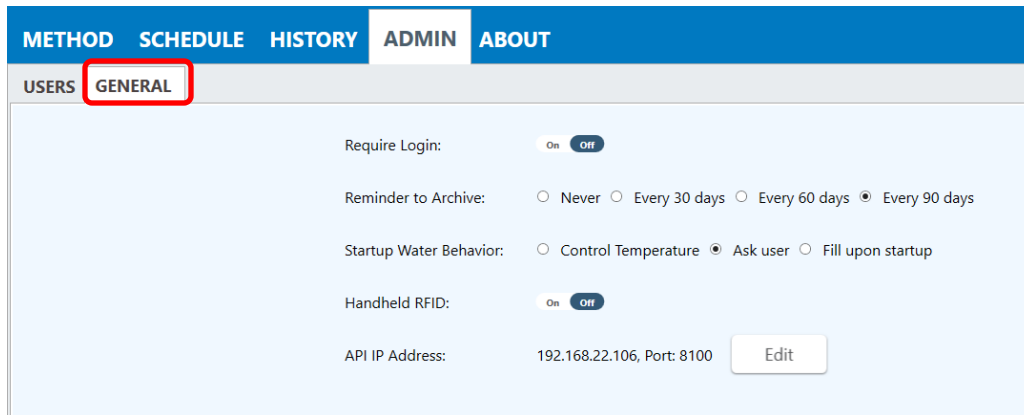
METHOD SCHEDULE HISTORY ADMIN ABOUT

USERS GENERAL

Require Login: On Off

Reminder to Archive: Never Every 30 days Every 60 days Every 90 days

Startup Water Behavior: Control Temperature Ask user Fill upon startup

Handheld RFID: On Off

API IP Address: 192.168.22.106, Port: 8100 Edit